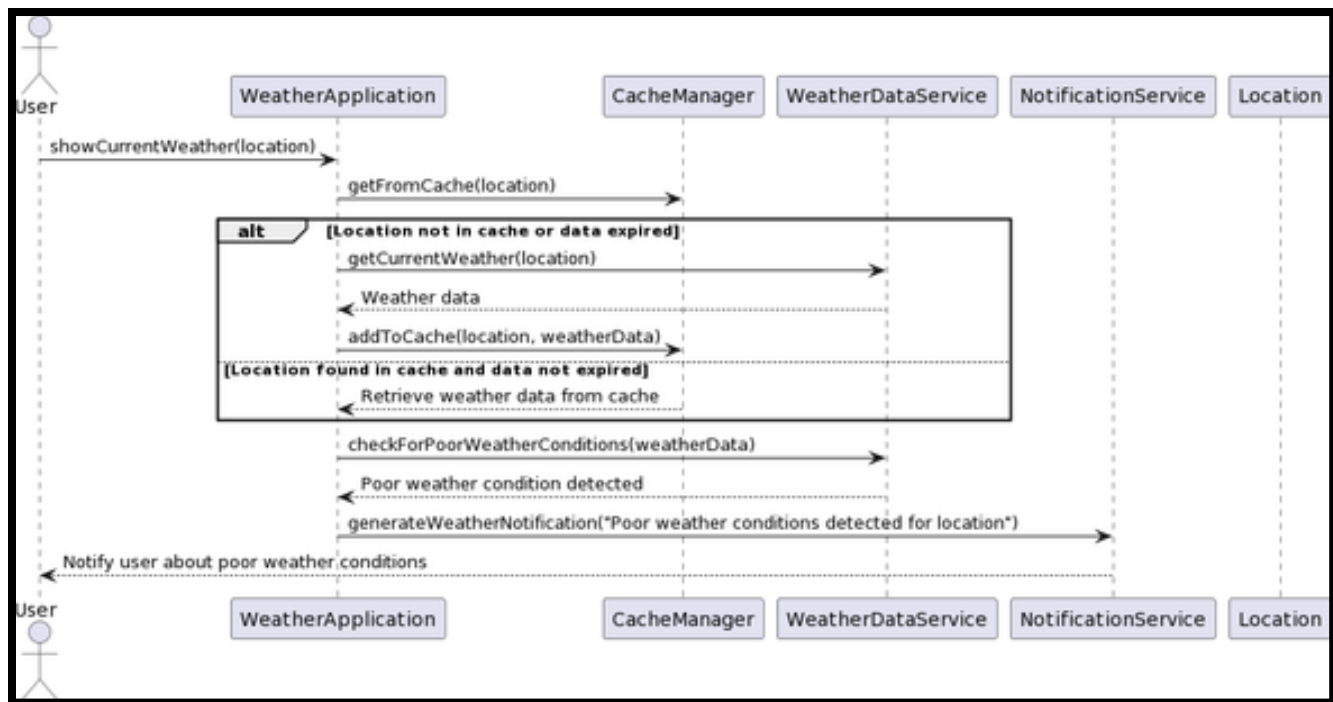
User
WeatherApplication
CacheManager
WeatherDataService
NotificationService
Location

showCurrentWeather(location)
getFromCache(location)
alt [Location not in cache or data expired]
getCurrentWeather(location)
Weather data
addToCache(location, weatherData)
[Location found in cache and data not expired]
Retrieve weather data from cache
checkForPoorWeatherConditions(weatherData)
Poor weather condition detected
generateWeatherNotification("Poor weather conditions detected for location")
Notify user about poor weather conditions

User
WeatherApplication
CacheManager
WeatherDataService
NotificationService
Location